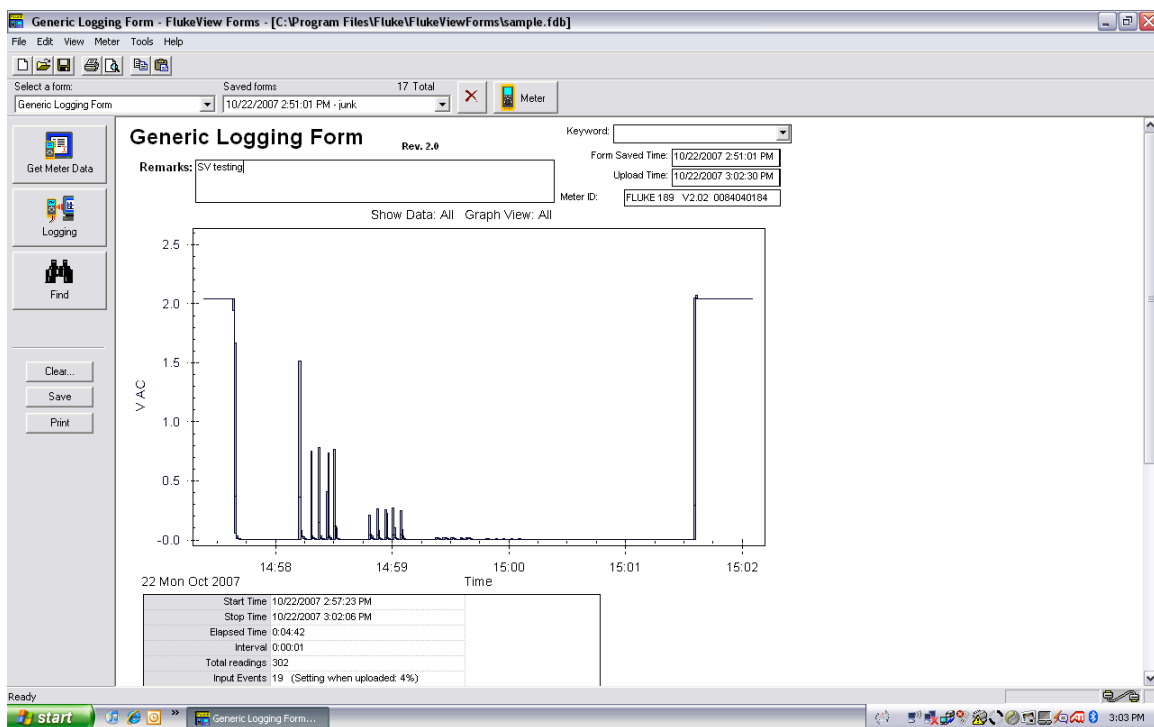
Generic Logging Form - FlukeView Forms - [C:\Program Files\Fluke\FlukeViewForms\sample.fdb]

File Edit View Meter Tools Help

Select a form:
Generic Logging Form

Saved forms
10/22/2007 2:51:01 PM - junk

17 Total

Meter

Get Meter Data

Logging

Find

Clear...
Save
Print

Generic Logging Form

Rev. 2.0

Keyword:

Form Saved Time: 10/22/2007 2:51:01 PM

Upload Time: 10/22/2007 3:02:30 PM

Meter ID: FLUKE 189 V2.02 0084040184

Remarks: SV testing

Show Data: All Graph View: All

2.5
2.0
1.5
1.0
0.5
-0.0

V AC

14:58
14:59
15:00
15:01
15:02

22 Mon Oct 2007

Time

| | |
|---|---|
| Start Time | 10/22/2007 2:57:23 PM |
| Stop Time | 10/22/2007 3:02:06 PM |
| Elapsed Time | 0:04:42 |
| Interval | 0:00:01 |
| Total readings | 302 |
| Input Events | 19 (Setting when uploaded: 4%) |

Ready

start

Generic Logging Form...

3:03 PM